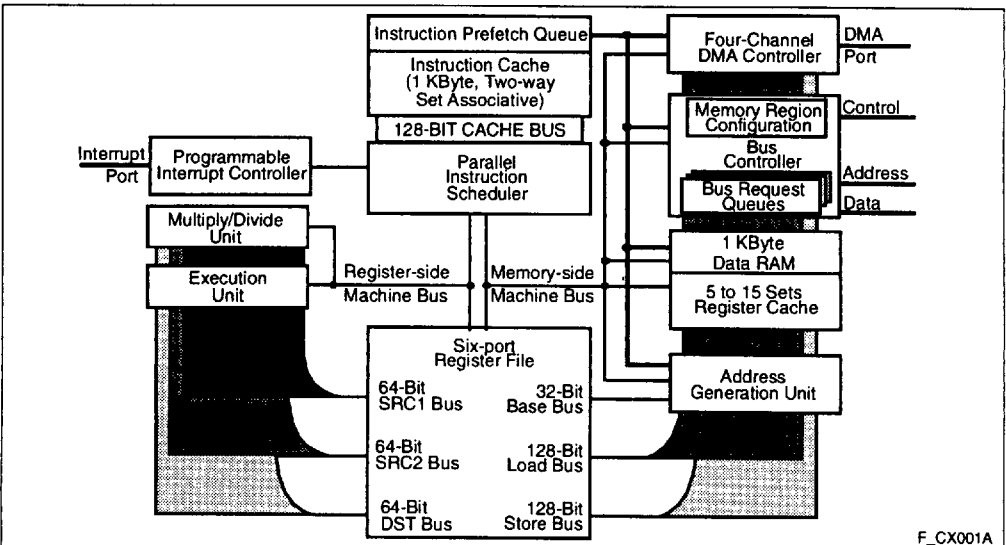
Instruction Prefetch Queue

Instruction Cache (1 KByte, Two-way Set Associative)

128-BIT CACHE BUS

Four-Channel DMA Controller

DMA Port

Memory Region Configuration

Control

Bus Controller

Address

Bus Request Queues

Data

Interrupt Port

Programmable Interrupt Controller

Parallel Instruction Scheduler

Multiply/Divide Unit

Execution Unit

Register-side Machine Bus

Memory-side Machine Bus

1 KByte Data RAM

5 to 15 Sets Register Cache

Six-port Register File

64-Bit SRC1 Bus

32-Bit Base Bus

Address Generation Unit

64-Bit SRC2 Bus

128-Bit Load Bus

64-Bit DST Bus

128-Bit Store Bus

F_CX001A